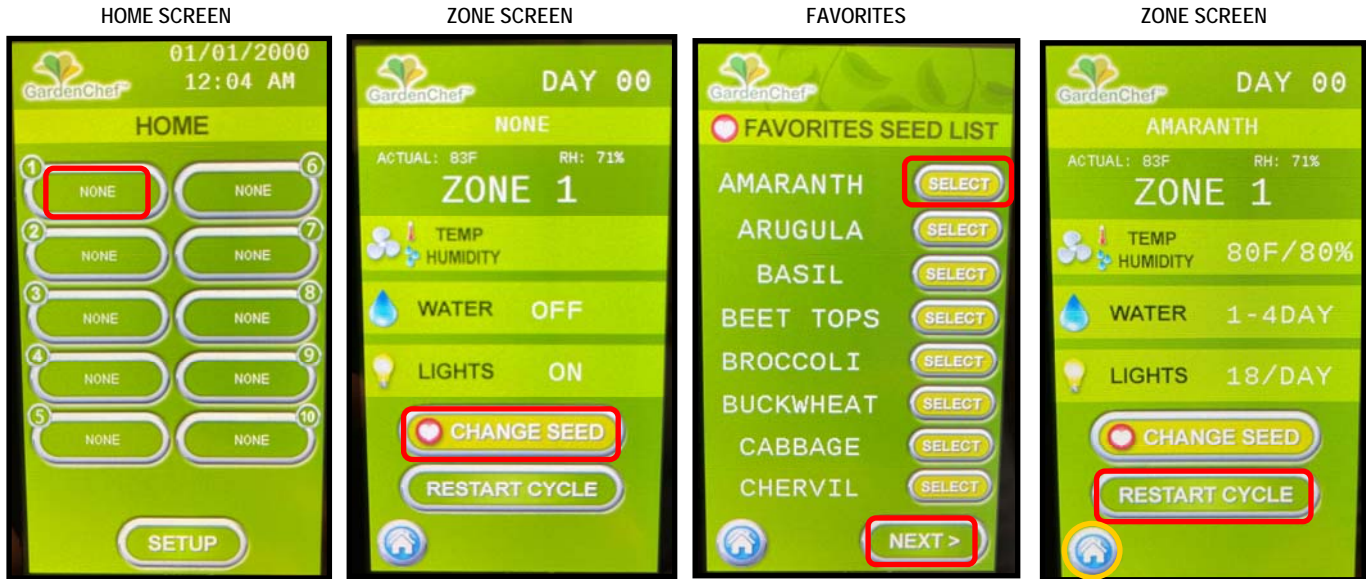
HOME SCREEN

GardenChef 01/01/2000 12:04 AM

HOME

1 NONE
6 NONE
2 NONE
7 NONE
3 NONE
8 NONE
4 NONE
9 NONE
5 NONE
10 NONE

SETUP

ZONE SCREEN

GardenChef DAY 00

NONE

ACTUAL: 83F RH: 71%

ZONE 1

TEMP HUMIDITY

WATER OFF

LIGHTS ON

CHANGE SEED

RESTART CYCLE

FAVORITES

GardenChef

FAVORITES SEED LIST

AMARANTH SELECT
ARUGULA SELECT
BASIL SELECT
BEET TOPS SELECT
BROCCOLI SELECT
BUCKWHEAT SELECT
CABBAGE SELECT
CHERVIL SELECT

NEXT >

ZONE SCREEN

GardenChef DAY 00

AMARANTH

ACTUAL: 83F RH: 71%

ZONE 1

TEMP HUMIDITY 80F/80%

WATER 1-4DAY

LIGHTS 18/DAY

CHANGE SEED

RESTART CYCLE